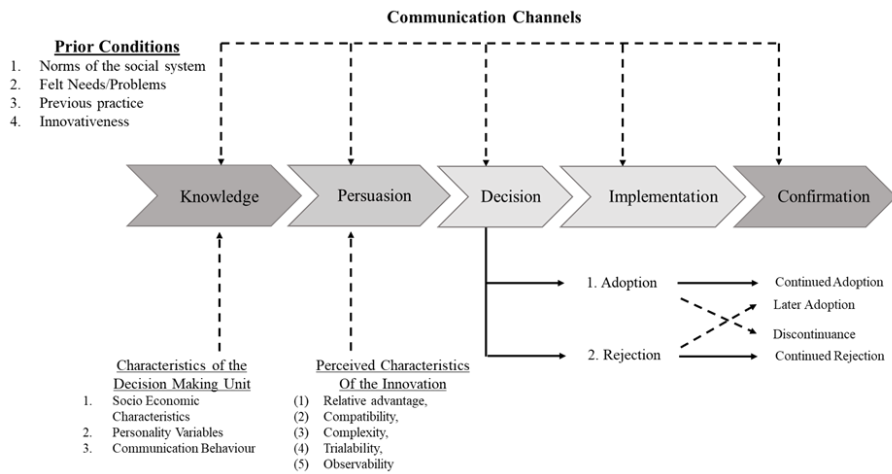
Communication Channels

Prior Conditions
1. Norms of the social system
2. Felt Needs/Problems
3. Previous practice
4. Innovativeness

Knowledge

Persuasion

Decision

Implementation

Confirmation

1. Adoption

2. Rejection

Continued Adoption

Later Adoption

Discontinuance

Continued Rejection

Characteristics of the Decision Making Unit
1. Socio Economic Characteristics
2. Personality Variables
3. Communication Behaviour

Perceived Characteristics Of the Innovation
(1) Relative advantage,
(2) Compatibility,
(3) Complexity,
(4) Trialability,
(5) Observability